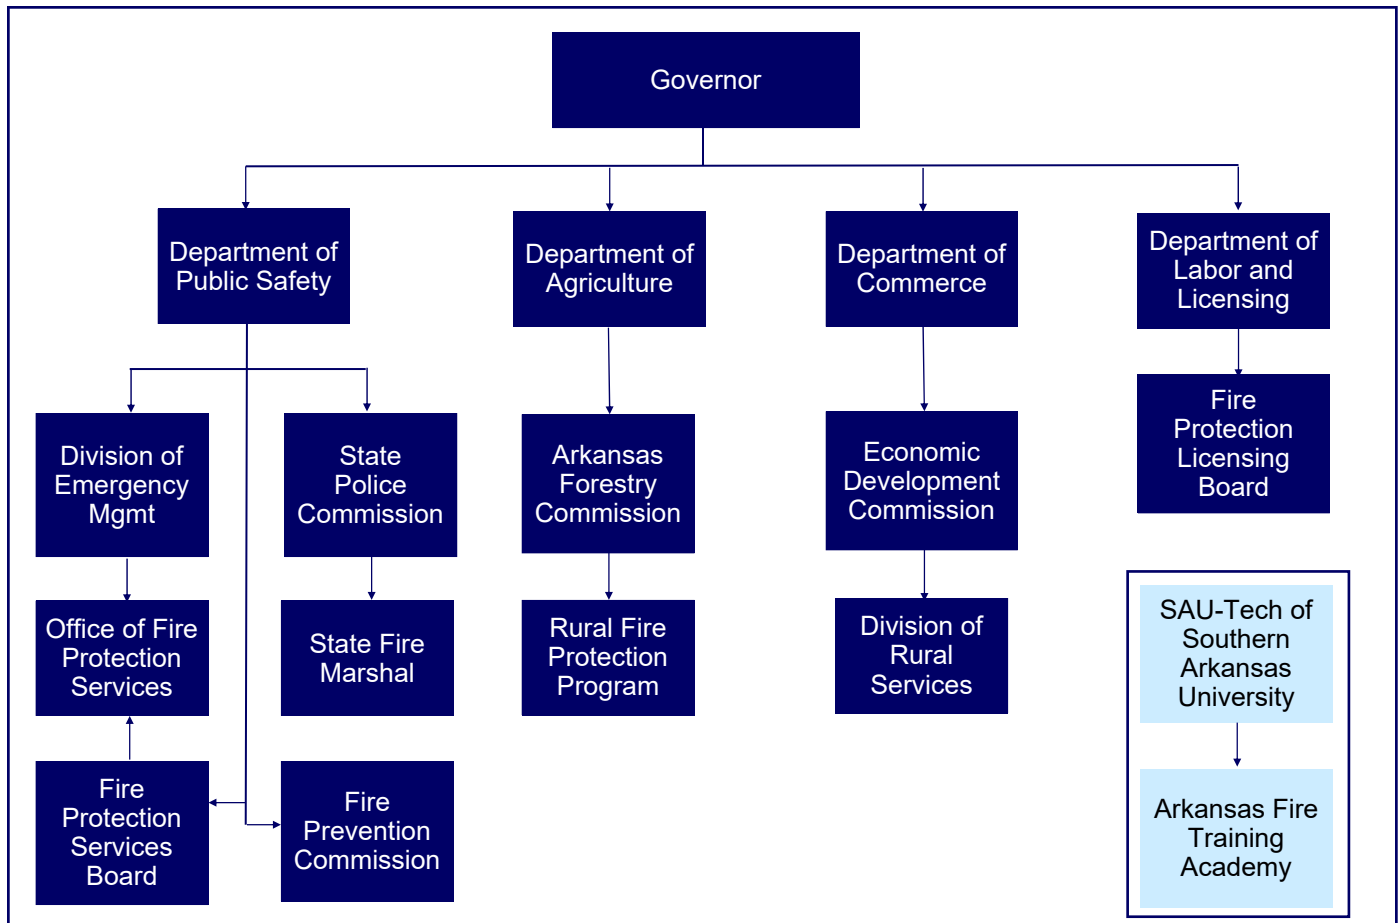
Governor

Department of Public Safety

Department of Agriculture

Department of Commerce

Department of Labor and Licensing

Division of Emergency Mgmt

State Police Commission

Arkansas Forestry Commission

Economic Development Commission

Fire Protection Licensing Board

Office of Fire Protection Services

State Fire Marshal

Rural Fire Protection Program

Division of Rural Services

SAU-Tech of Southern Arkansas University

Fire Protection Services Board

Fire Prevention Commission

Arkansas Fire Training Academy